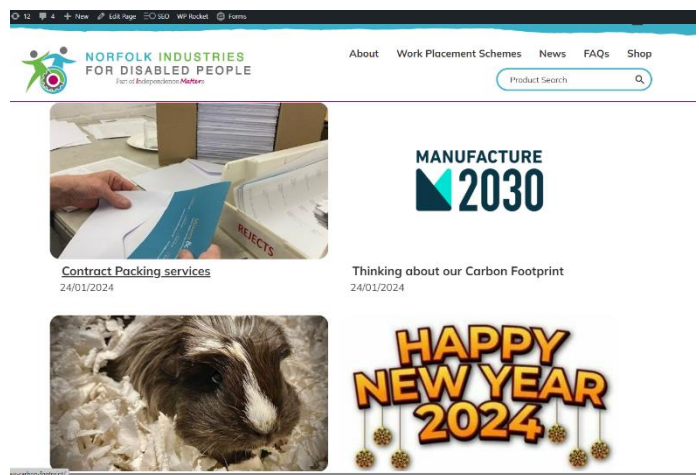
12 4 + New Edit Page SEO WP Rocket Forms

NORFOLK INDUSTRIES FOR DISABLED PEOPLE
Part of Independence Matters

About Work Placement Schemes News FAQs Shop

Product Search

REJECTS

MANUFACTURE 2030

Contract Packing services
24/01/2024

Thinking about our Carbon Footprint
24/01/2024

HAPPY NEW YEAR 2024